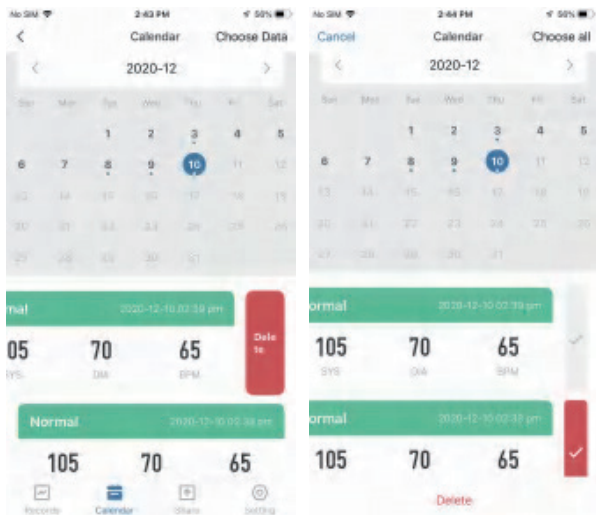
No SIM 2:43 PM 50%

<

Calendar

Choose Data

<

2020-12

>

Sun Mon Tue Wed Thu Fri Sat

1 2 3 4 5

6 7 8 9 10 11 12

13 14 15 16 17 18 19

20 21 22 23 24 25 26

27 28 29 30 31

rmal

2020-12-10 02:39 pm

Delete

105

SYS

70

DIA

65

BPM

Normal

2020-12-10 02:38 pm

105

70

65

Records

Calendar

Share

Setting

No SIM 2:44 PM 50%

Cancel

Calendar

Choose all

<

2020-12

>

Sun Mon Tue Wed Thu Fri Sat

1 2 3 4 5

6 7 8 9 10 11 12

13 14 15 16 17 18 19

20 21 22 23 24 25 26

27 28 29 30 31

ormal

2020-12-10 02:39 pm

105

SYS

70

DIA

65

BPM

ormal

2020-12-10 02:38 pm

105

70

65

Delete